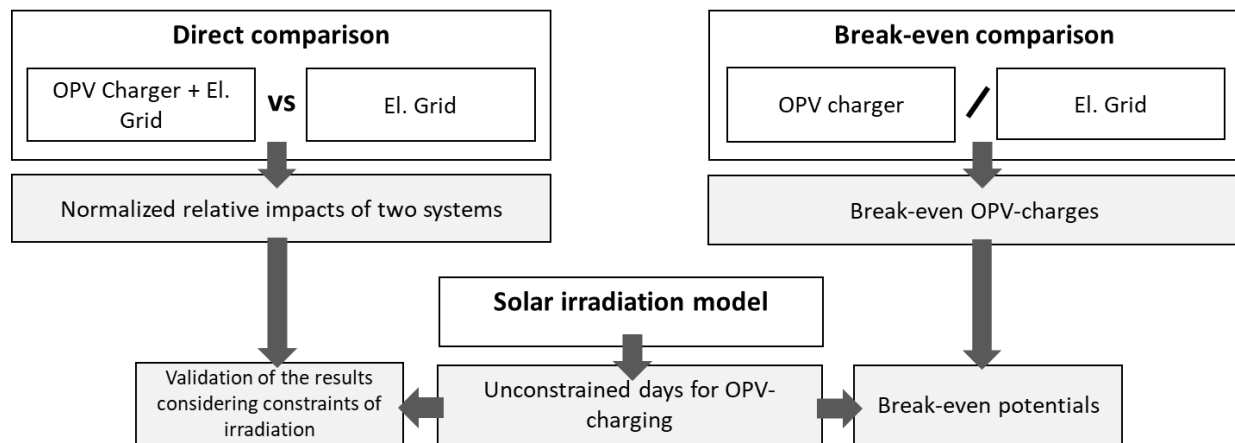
Direct comparison

OPV Charger + El. Grid

vs

El. Grid

Normalized relative impacts of two systems

Break-even comparison

OPV charger

/

El. Grid

Break-even OPV-charges

Solar irradiation model

Validation of the results considering constraints of irradiation

Unconstrained days for OPV-charging

Break-even potentials